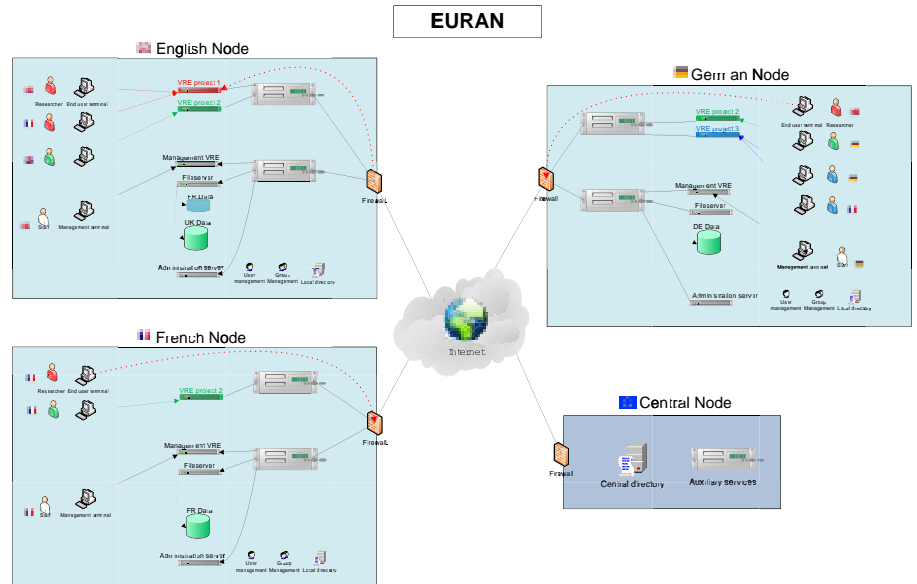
EURAN

English Node

Researcher End user terminal

VRE project 1

VRE project 2

Management VRE

Fileserver

FR Data

UK Data

Staff Management terminal

Administration server

User management Group Management Local directory

Firewall

German Node

VRE project 2

VRE project 3

End user terminal Researcher

Firewall

Management VRE

Fileserver

DE Data

Management terminal Staff

Administration server

User management Group Management Local directory

Internet

French Node

Researcher End user terminal

VRE project 2

Management VRE

Fileserver

FR Data

Staff Management terminal

Administration server

User management Group Management Local directory

Firewall

Central Node

Firewall

Central directory

Auxiliary services